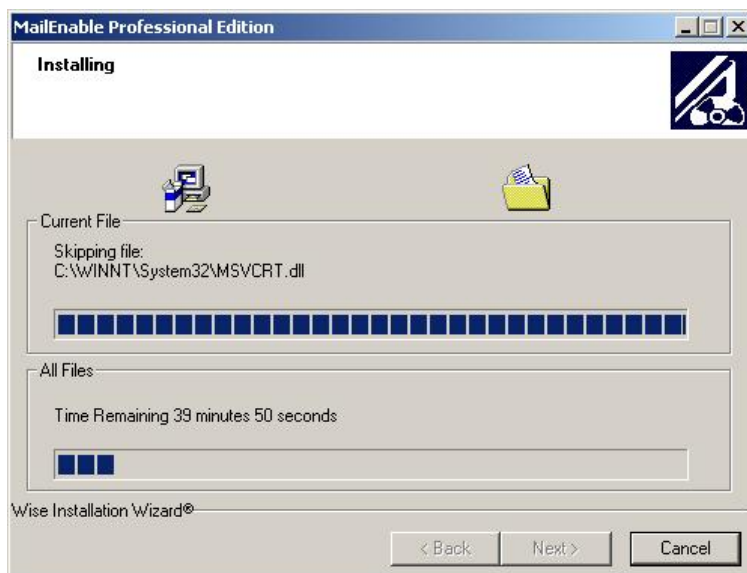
MailEnable Professional Edition

Installing

Current File

Skipping file:
C:\WINNT\System32\MSVCRT.dll

All Files

Time Remaining 39 minutes 50 seconds

Wise Installation Wizard®

< Back

Next >

Cancel